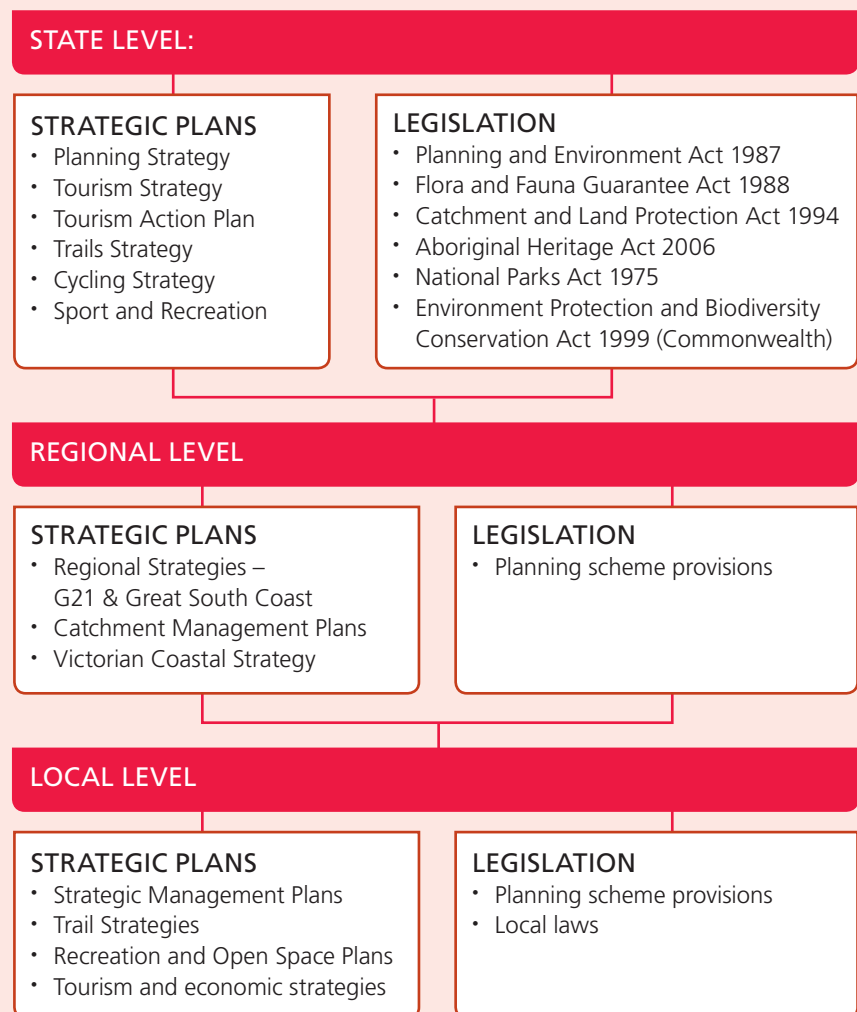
STATE LEVEL:

STRATEGIC PLANS
• Planning Strategy
• Tourism Strategy
• Tourism Action Plan
• Trails Strategy
• Cycling Strategy
• Sport and Recreation

LEGISLATION
• Planning and Environment Act 1987
• Flora and Fauna Guarantee Act 1988
• Catchment and Land Protection Act 1994
• Aboriginal Heritage Act 2006
• National Parks Act 1975
• Environment Protection and Biodiversity Conservation Act 1999 (Commonwealth)

REGIONAL LEVEL

STRATEGIC PLANS
• Regional Strategies – G21 & Great South Coast
• Catchment Management Plans
• Victorian Coastal Strategy

LEGISLATION
• Planning scheme provisions

LOCAL LEVEL

STRATEGIC PLANS
• Strategic Management Plans
• Trail Strategies
• Recreation and Open Space Plans
• Tourism and economic strategies

LEGISLATION
• Planning scheme provisions
• Local laws